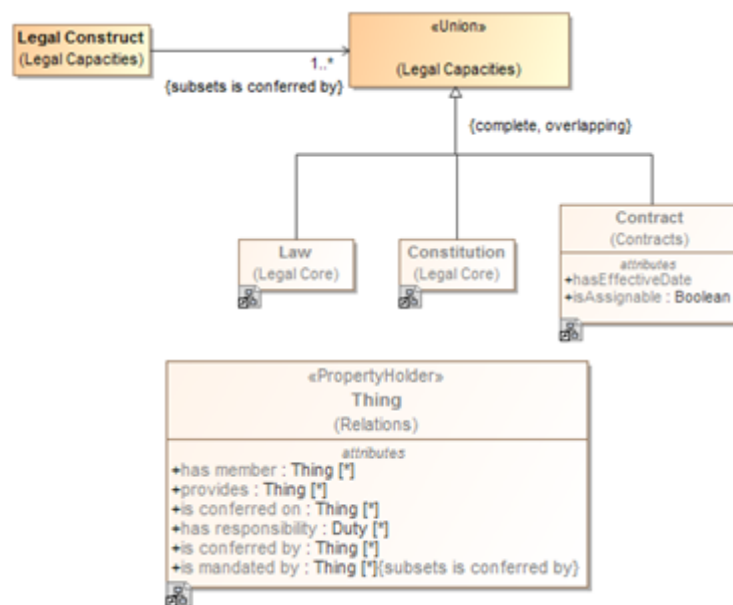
Legal Construct
(Legal Capacities)

1..*
{subsets is conferred by}

«Union»
(Legal Capacities)

{complete, overlapping}

Law
(Legal Core)

Constitution
(Legal Core)

Contract
(Contracts)
attributes
+hasEffectiveDate
+isAssignable : Boolean

«PropertyHolder»
Thing
(Relations)
attributes
+has member : Thing [*]
+provides : Thing [*]
+is conferred on : Thing [*]
+has responsibility : Duty [*]
+is conferred by : Thing [*]
+is mandated by : Thing [*]{subsets is conferred by}